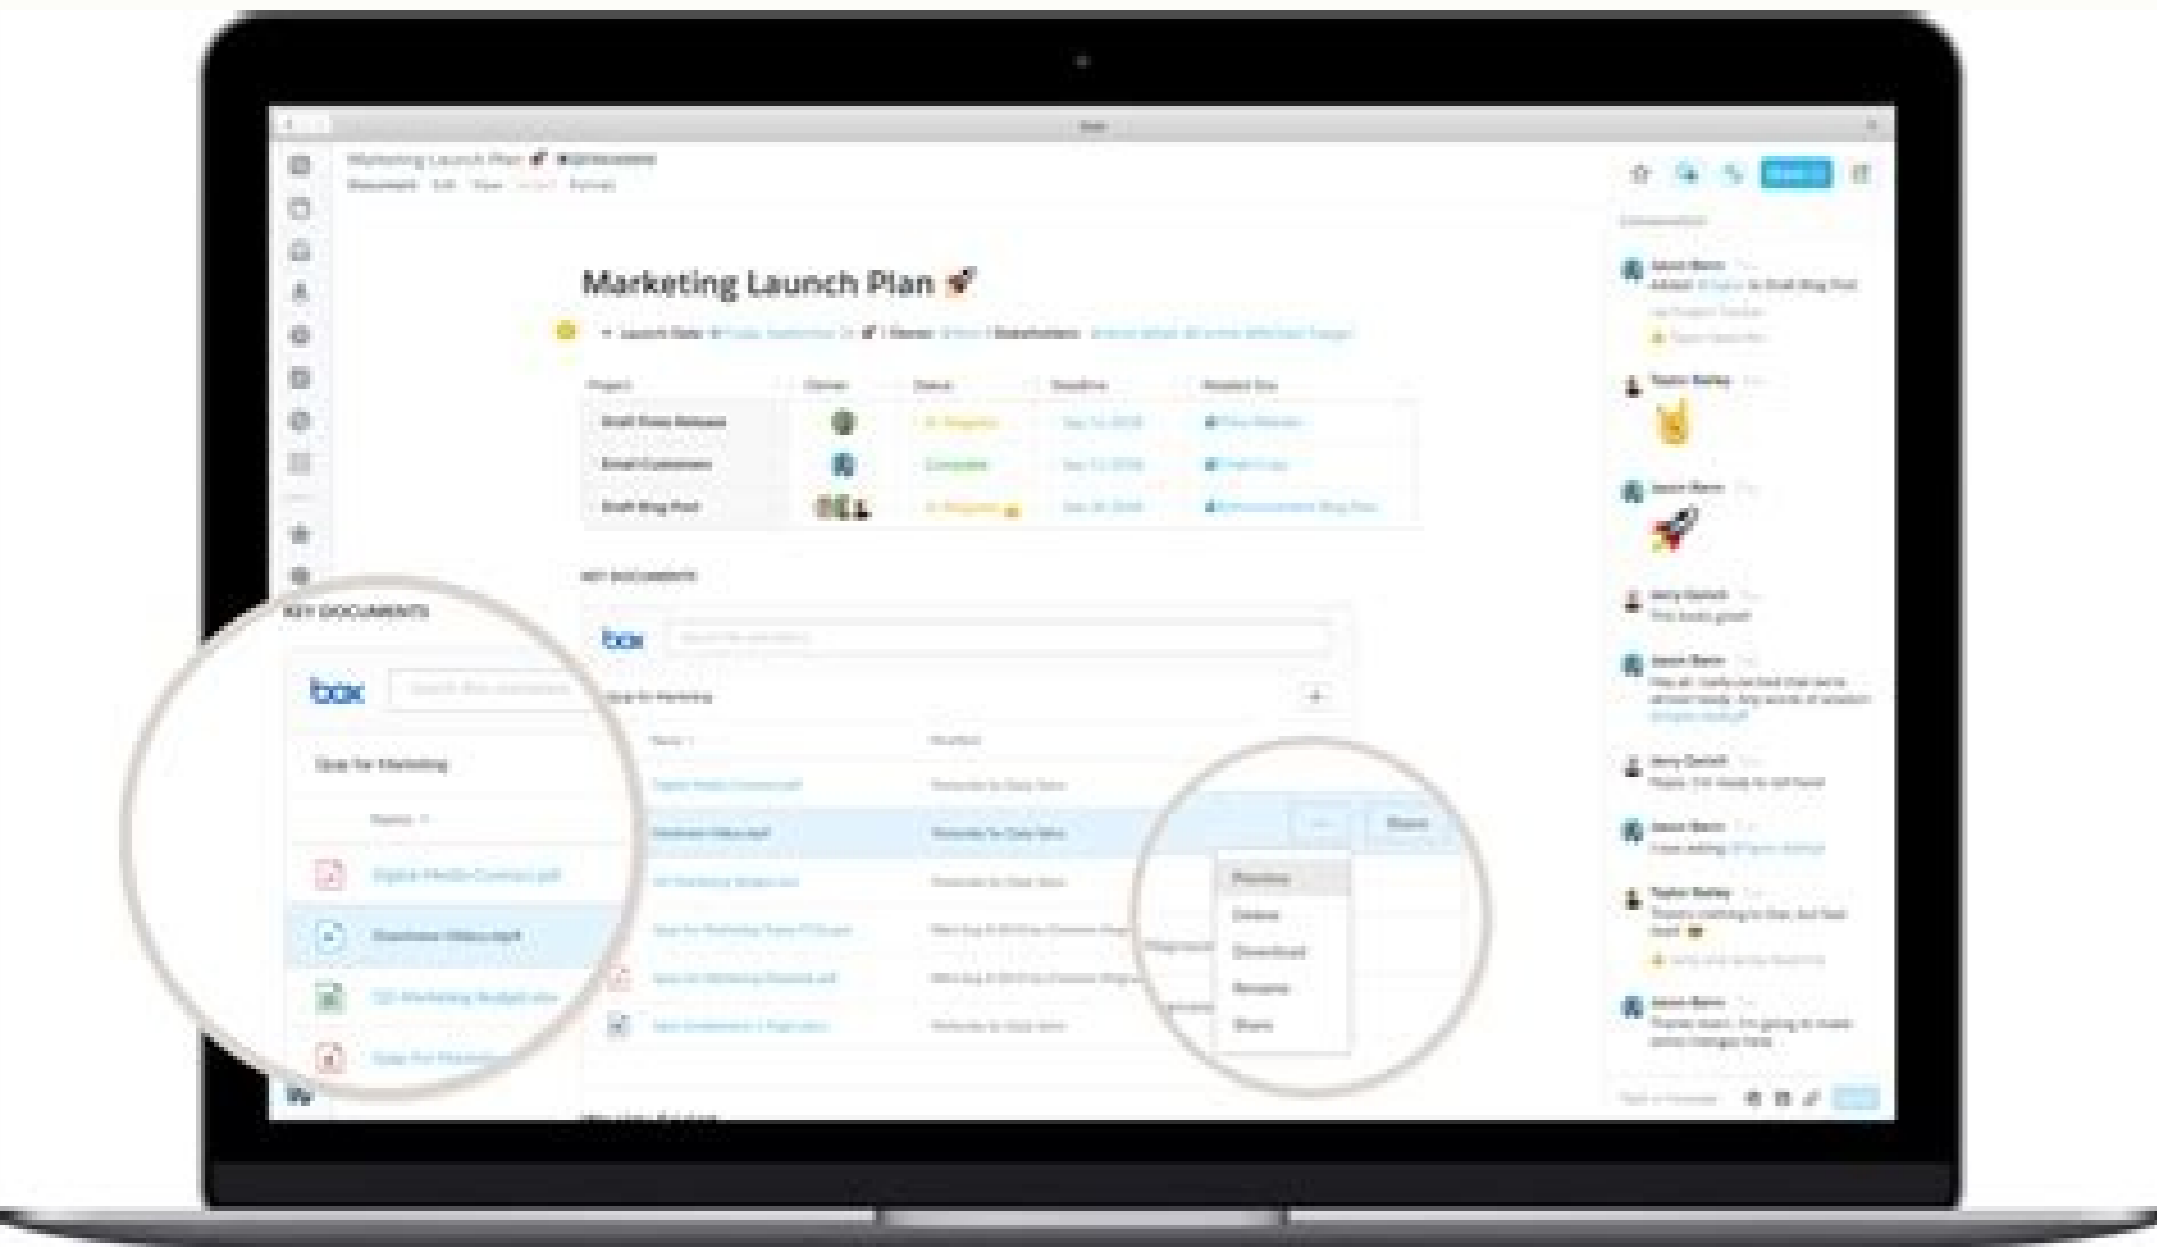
Marketing Launch Plan

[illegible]

| Project | Owner | Status | Deadline | Related Doc |
|---|---|---|---|---|
| Draft Press Release | | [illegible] | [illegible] | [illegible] |
| Email Customers | | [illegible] | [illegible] | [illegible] |
| Draft Blog Post | | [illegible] | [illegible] | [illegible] |

KEY DOCUMENTS

box

KEY DOCUMENTS

box

Quip for Marketing

Name

Digital Media Contract.pdf

Overview Video.mp4

Q3 Marketing Budget.xlsx

Quip For Marketing

Preview

Delete

Download

Rename

Share

Share

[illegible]